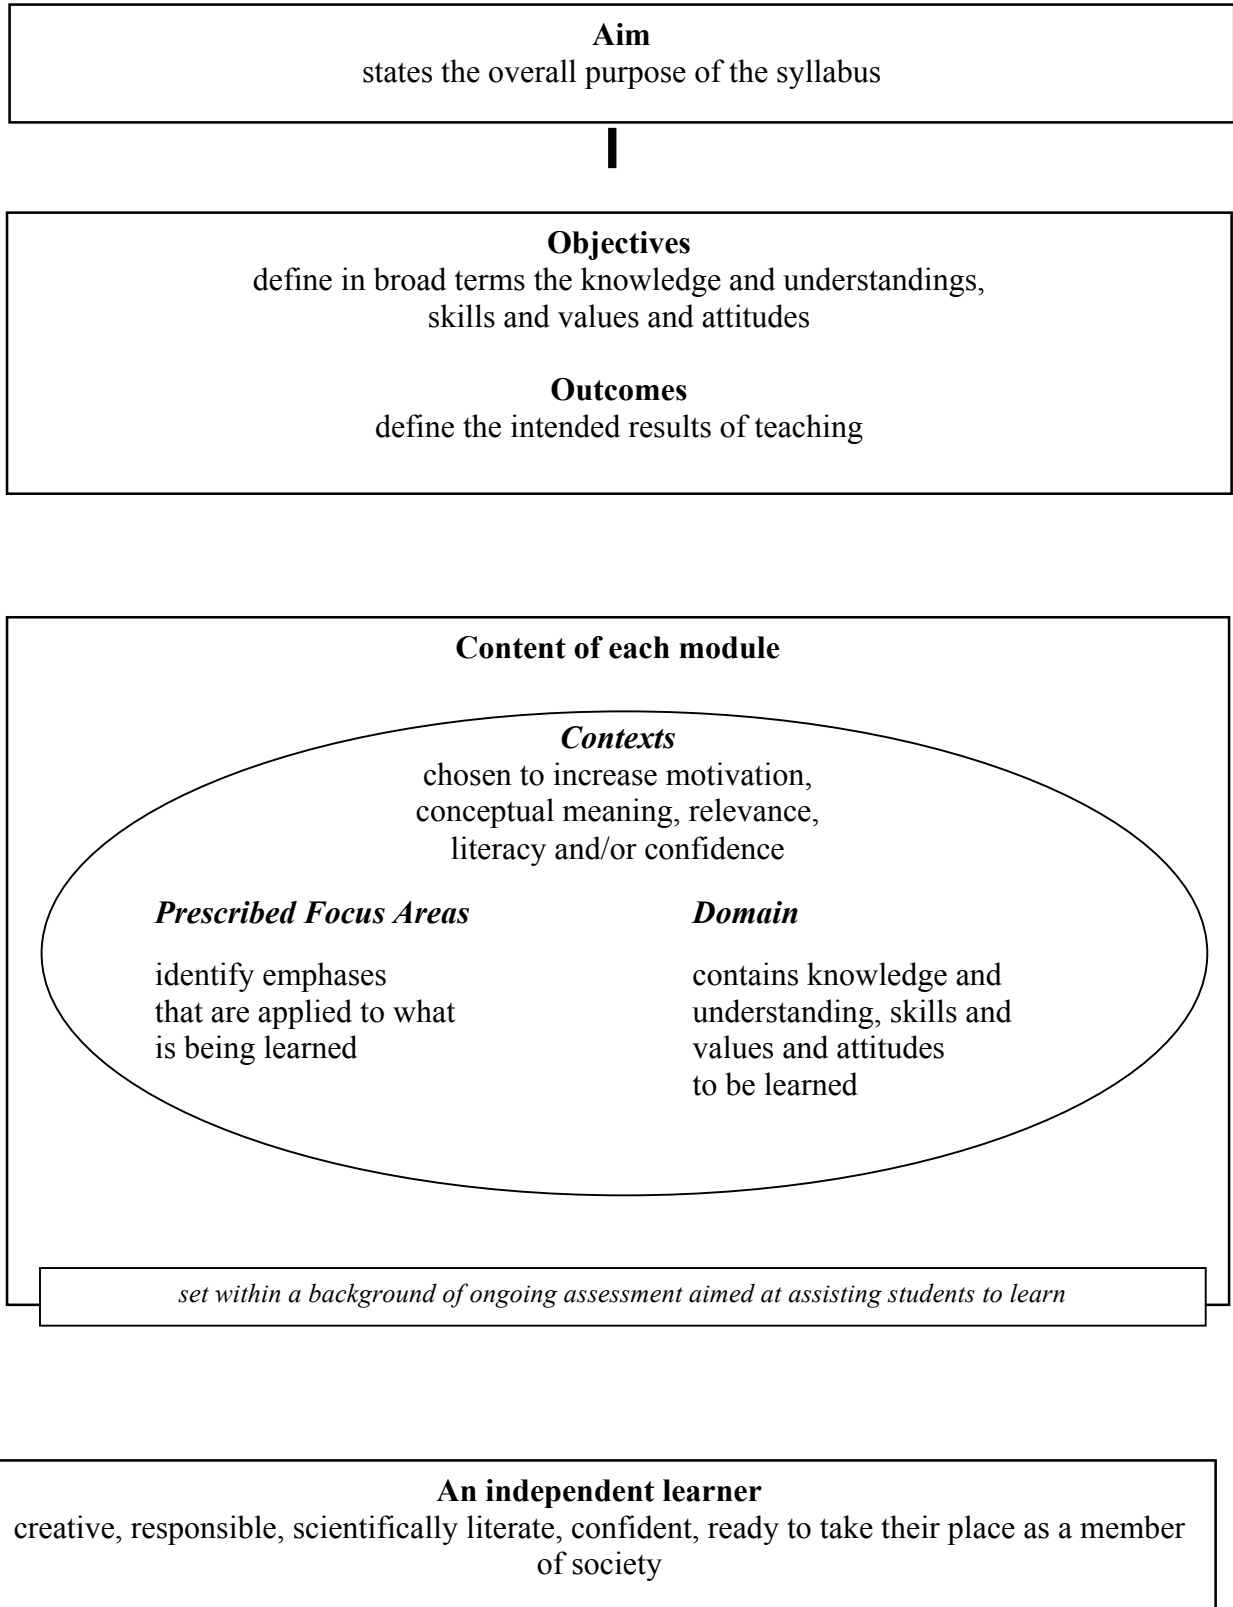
**Aim**
states the overall purpose of the syllabus

**Objectives**
define in broad terms the knowledge and understandings, skills and values and attitudes

**Outcomes**
define the intended results of teaching

**Content of each module**

***Contexts***
chosen to increase motivation, conceptual meaning, relevance, literacy and/or confidence

***Prescribed Focus Areas***

identify emphases that are applied to what is being learned

***Domain***

contains knowledge and understanding, skills and values and attitudes to be learned

*set within a background of ongoing assessment aimed at assisting students to learn*

**An independent learner**
creative, responsible, scientifically literate, confident, ready to take their place as a member of society